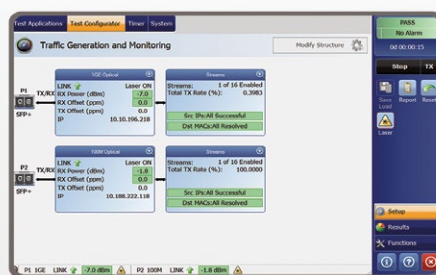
Test Applications Test Configurator Timer System

Traffic Generation and Monitoring

Modify Structure

P1
TX/RX
SFP+

1GE Optical
LINK
Laser ON
RX Power (dBm) -7.0
RX Offset (ppm) 0.0
TX Offset (ppm) 0.0
IP 10.10.196.218

Streams
Streams: 1 of 16 Enabled
Total TX Rate (%): 0.3983
Src IPs:All Successful
Dst MACs:All Resolved

P2
TX/RX
SFP+

100M Optical
LINK
Laser ON
RX Power (dBm) -1.8
RX Offset (ppm) 0.0
TX Offset (ppm) 0.0
IP 10.188.222.118

Streams
Streams: 1 of 10 Enabled
Total TX Rate (%): 100.0000
Src IPs:All Successful
Dst MACs:All Resolved

PASS
No Alarm
0d 00:00:15

Stop
TX

Save Load
Report
Reset

Laser

Setup
Results
Functions

P1 1GE LINK -7.0 dBm
P2 100M LINK -1.8 dBm